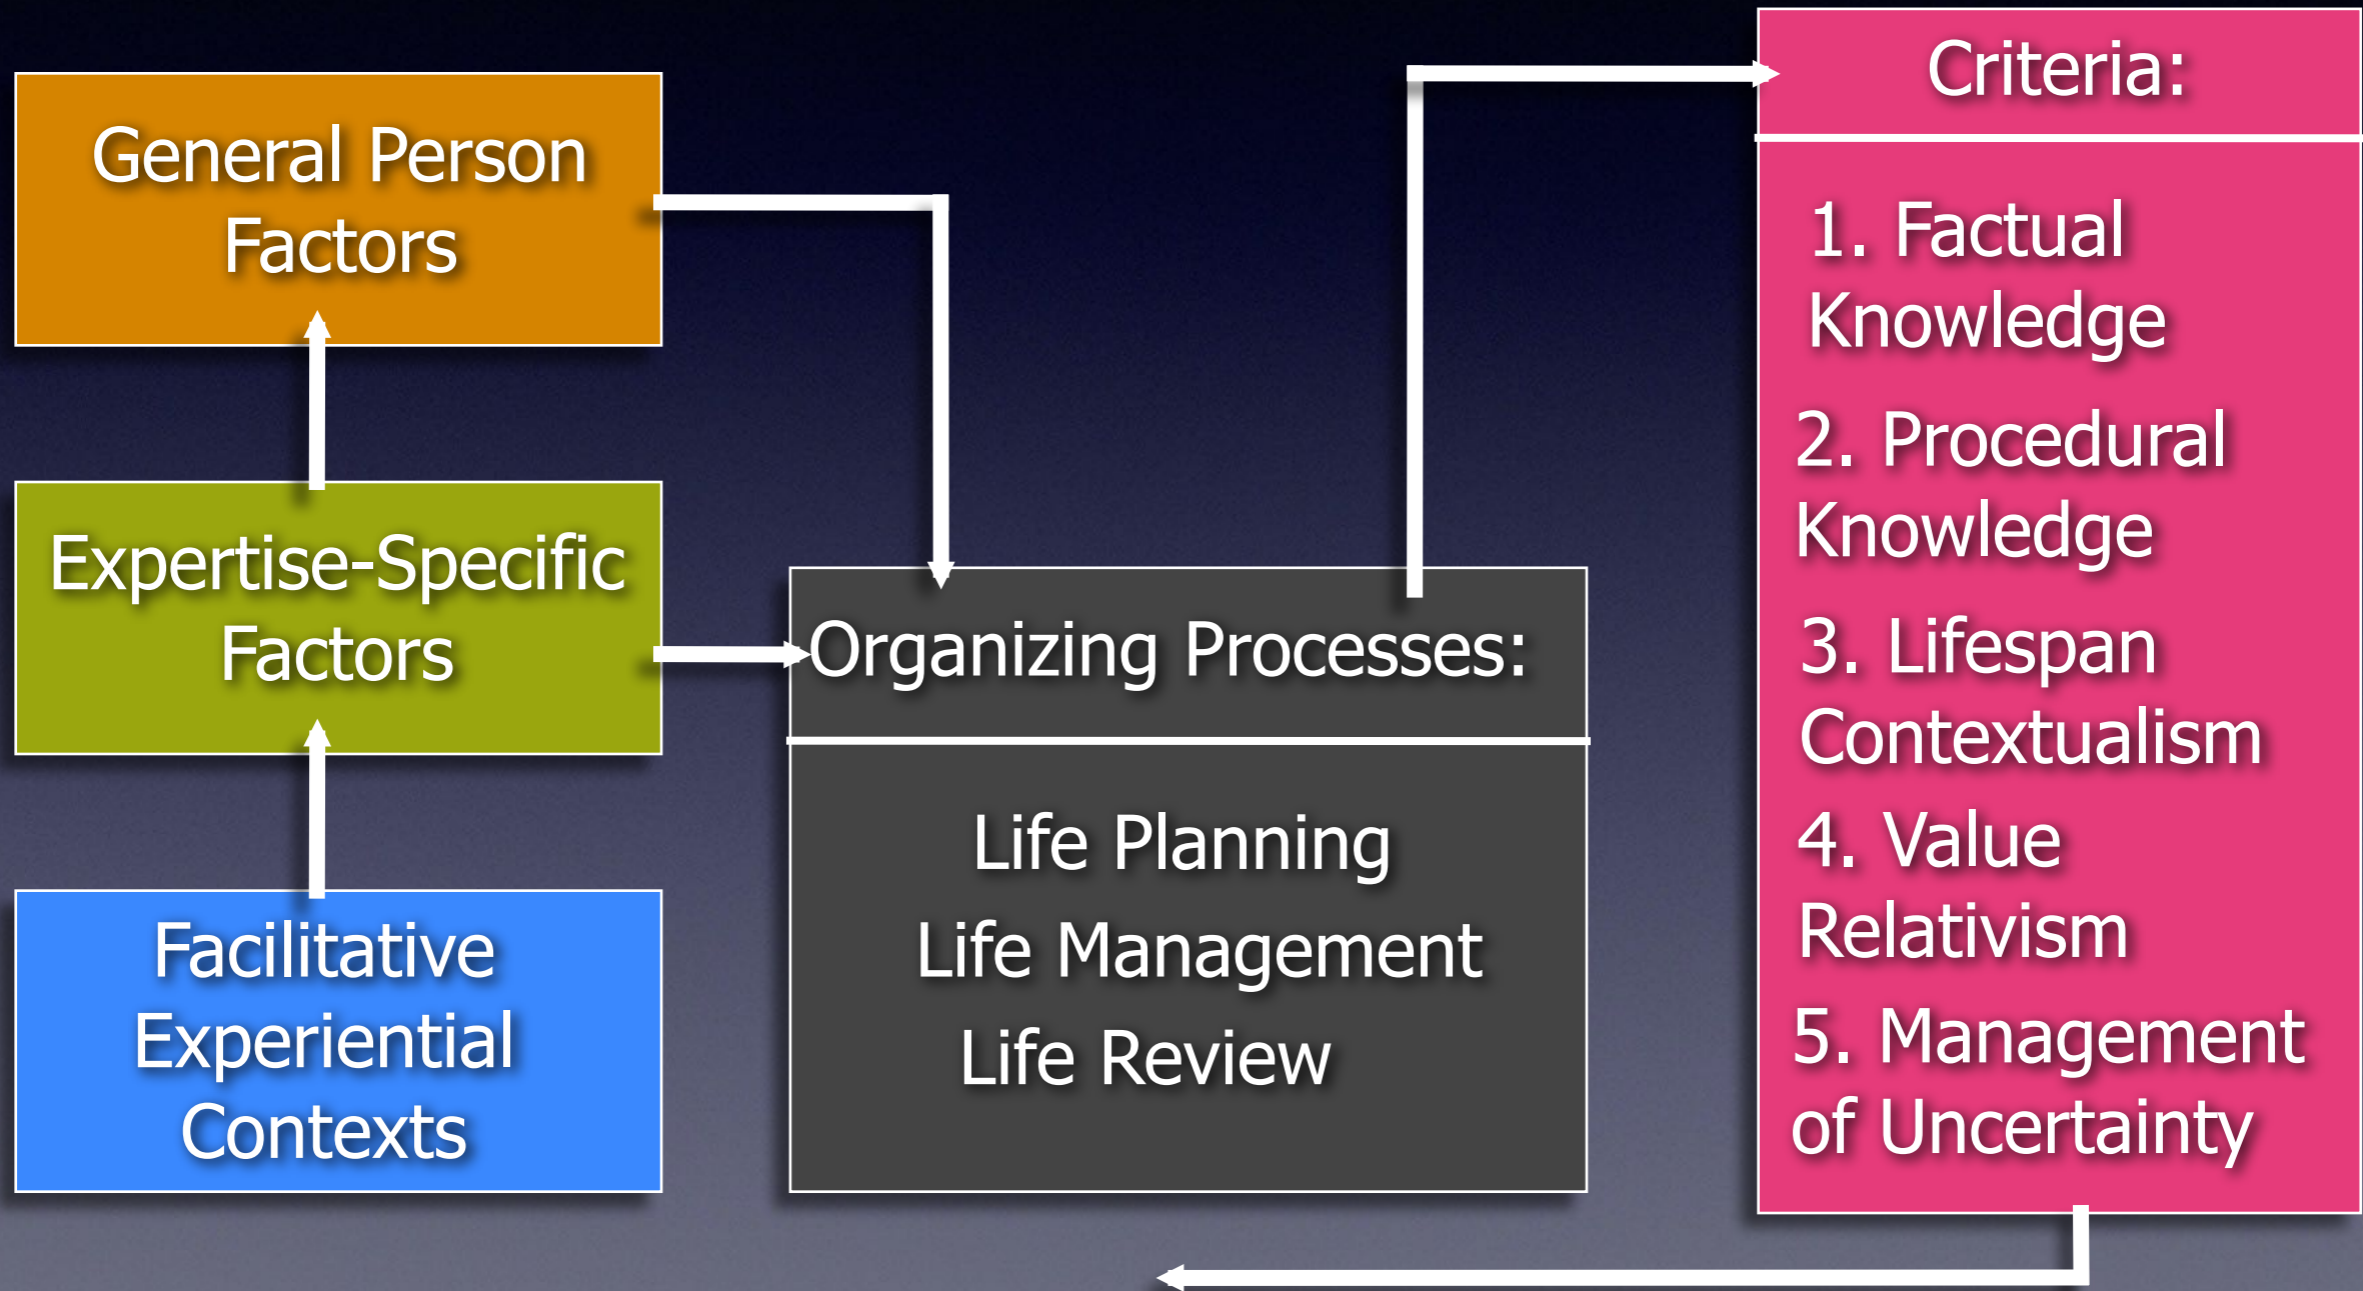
General Person Factors

Expertise-Specific Factors

Facilitative Experiential Contexts

Organizing Processes:

Life Planning
Life Management
Life Review

Criteria:

1. Factual Knowledge
2. Procedural Knowledge
3. Lifespan Contextualism
4. Value Relativism
5. Management of Uncertainty